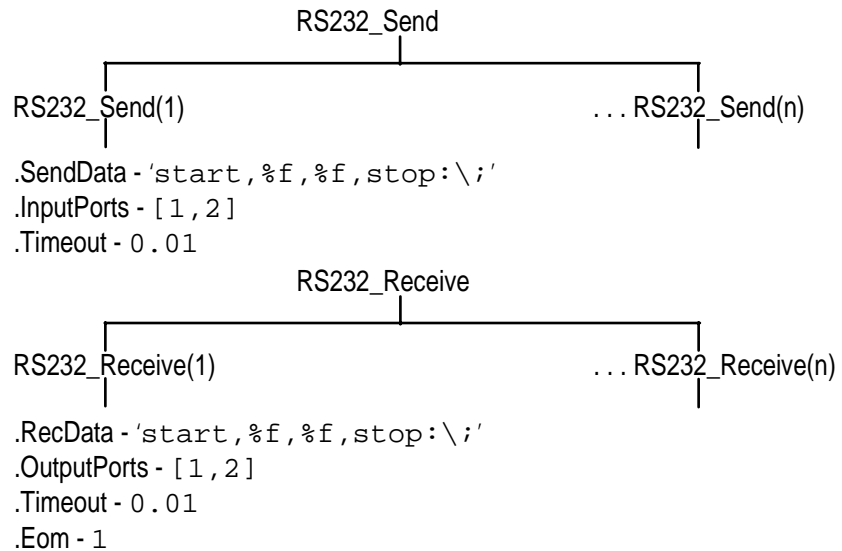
RS232_Send

RS232_Send(1)

. . . RS232_Send(n)

.SendData - 'start,%f,%f,stop:\;'
.InputPorts - [1,2]
.Timeout - 0.01

RS232_Receive

RS232_Receive(1)

. . . RS232_Receive(n)

.RecData - 'start,%f,%f,stop:\;'
.OutputPorts - [1,2]
.Timeout - 0.01
.Eom - 1